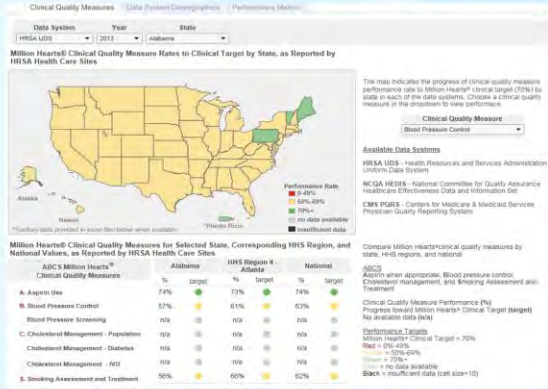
Clinical Quality Measures | Data System Demographics | Performance Metrics

Data System: HRSA UDS
Year: 2013
State: Alabama

Million Hearts® Clinical Quality Measure Rates to Clinical Target by State, as Reported by HRSA Health Care Sites

Alaska
Hawaii
Puerto Rico
*Territory data provided in excel file below when available

Performance Rate
0-49%
50%-69%
70%+
no data available
insufficient data

The map indicates the progress of clinical quality measure performance rate to Million Hearts® clinical target (70%) by state in each of the data systems. Choose a clinical quality measure in the dropdown to view performance.

Clinical Quality Measure
Blood Pressure Control

Available Data Systems

HRSA UDS - Health Resources and Services Administration Uniform Data System

NCQA HEDIS - National Committee for Quality Assurance Healthcare Effectiveness Data and Information Set

CMS PQRS - Centers for Medicare & Medicaid Services Physician Quality Reporting System

Million Hearts® Clinical Quality Measures for Selected State, Corresponding HHS Region, and National Values, as Reported by HRSA Health Care Sites

| ABCS Million Hearts® Clinical Quality Measures | Alabama % | Alabama target | HHS Region 4 - Atlanta % | HHS Region 4 - Atlanta target | National % | National target |
|---|---|---|---|---|---|---|
| A. Aspirin Use | 74% | | 73% | | 74% | |
| B. Blood Pressure Control | 57% | | 61% | | 63% | |
| Blood Pressure Screening | n/a | | n/a | | n/a | |
| C. Cholesterol Management - Population | n/a | | n/a | | n/a | |
| Cholesterol Management - Diabetes | n/a | | n/a | | n/a | |
| Cholesterol Management - IVD | n/a | | n/a | | n/a | |
| S. Smoking Assessment and Treatment | 56% | | 66% | | 62% | |

Compare Million Hearts®clinical quality measures by state, HHS regions, and national.

ABCS
Aspirin when appropriate, Blood pressure control, Cholesterol management, and Smoking Assessment and Treatment

Clinical Quality Measure Performance (%)
Progress toward Million Hearts® Clinical Target (target)
No available data (n/a)

Performance Targets
Million Hearts® Clinical Target = 70%
Red = 0%-49%
Yellow = 50%-69%
Green = 70%+
Grey = no data available
Black = insufficient data (cell size<10)